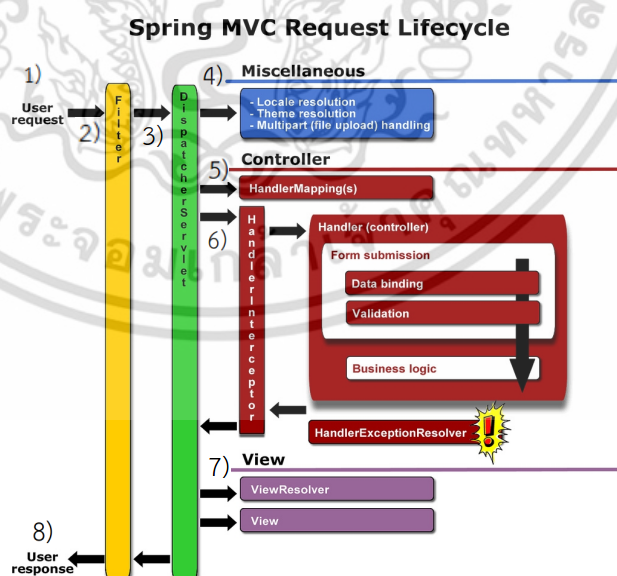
Spring MVC Request Lifecycle

1)

User request

2)

Filter

3)

DispatcherServlet

4) Miscellaneous

- Locale resolution
- Theme resolution
- Multipart (file upload) handling

5) Controller

HandlerMapping(s)

6)

HandlerInterceptor

Handler (controller)

Form submission

Data binding

Validation

Business logic

HandlerExceptionResolver

!

7) View

ViewResolver

View

8)

User response